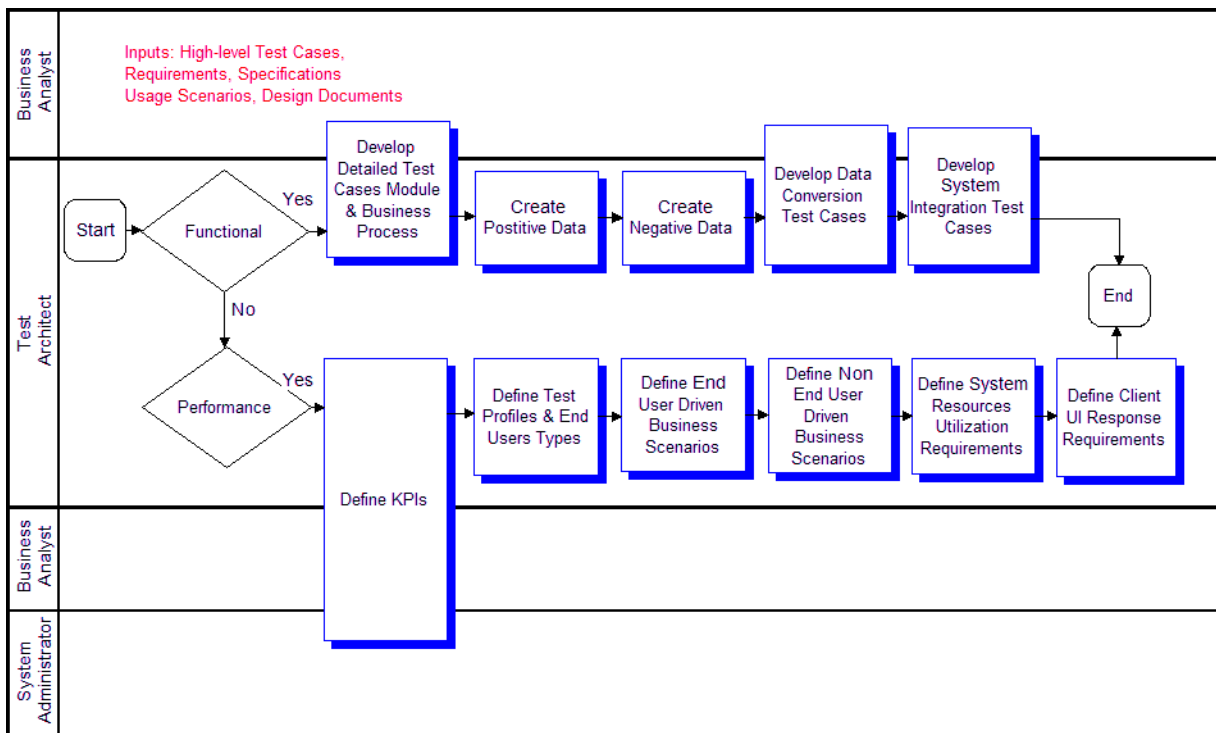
Business Analyst

Inputs: High-level Test Cases, Requirements, Specifications Usage Scenarios, Design Documents

Test Architect

Start

Functional

Yes

Develop Detailed Test Cases Module & Business Process

Create Postitive Data

Create Negative Data

Develop Data Conversion Test Cases

Develop System Integration Test Cases

End

No

Performance

Yes

Define KPIs

Define Test Profiles & End Users Types

Define End User Driven Business Scenarios

Define Non End User Driven Business Scenarios

Define System Resources Utilization Requirements

Define Client UI Response Requirements

Business Analyst

System Administrator